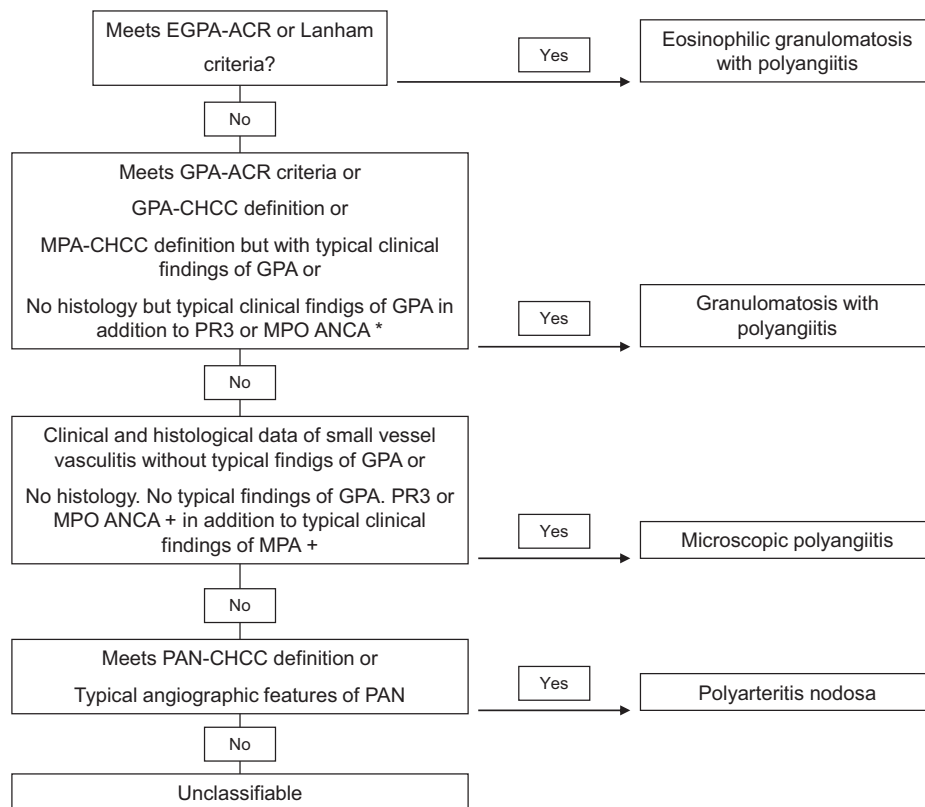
Meets EGPA-ACR or Lanham criteria?

Yes

Eosinophilic granulomatosis with polyangiitis

No

Meets GPA-ACR criteria or

GPA-CHCC definition or

MPA-CHCC definition but with typical clinical findings of GPA or

No histology but typical clinical findigs of GPA in addition to PR3 or MPO ANCA *

Yes

Granulomatosis with polyangiitis

No

Clinical and histological data of small vessel vasculitis without typical findigs of GPA or

No histology. No typical findings of GPA. PR3 or MPO ANCA + in addition to typical clinical findings of MPA +

Yes

Microscopic polyangiitis

No

Meets PAN-CHCC definition or

Typical angiographic features of PAN

Yes

Polyarteritis nodosa

No

Unclassifiable